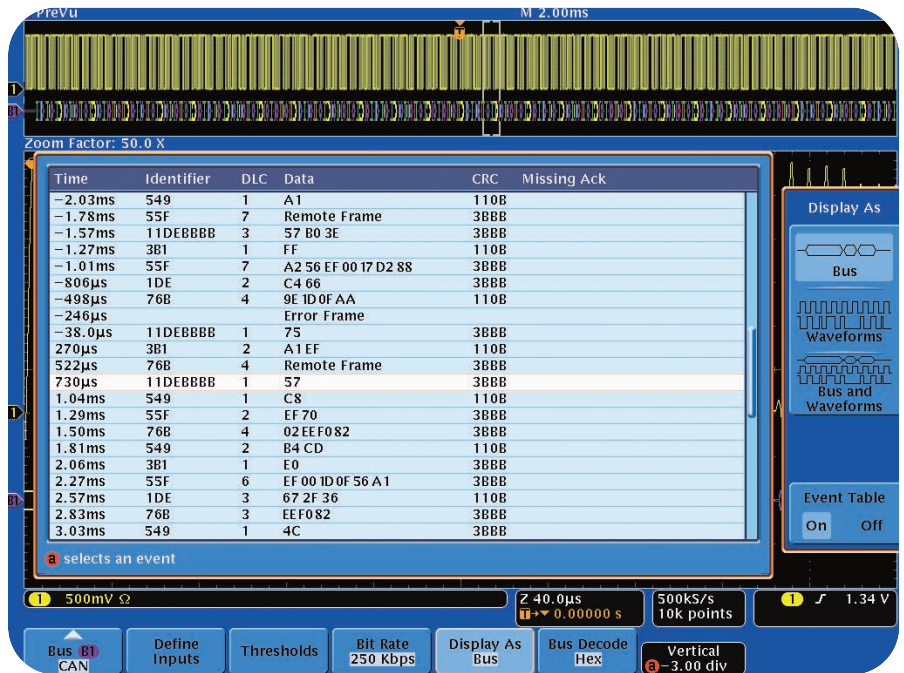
PreVu

M 2.00ms

T

1

B1

Zoom Factor: 50.0 X

| Time | Identifier | DLC | Data | CRC | Missing Ack |
|---|---|---|---|---|---|
| −2.03ms | 549 | 1 | A1 | 110B | |
| −1.78ms | 55F | 7 | Remote Frame | 3BBB | |
| −1.57ms | 11DEBBBB | 3 | 57 B0 3E | 3BBB | |
| −1.27ms | 3B1 | 1 | FF | 110B | |
| −1.01ms | 55F | 7 | A2 56 EF 00 17 D2 88 | 3BBB | |
| −806µs | 1DE | 2 | C4 66 | 3BBB | |
| −498µs | 76B | 4 | 9E 1D 0F AA | 110B | |
| −246µs | | | Error Frame | | |
| −38.0µs | 11DEBBBB | 1 | 75 | 3BBB | |
| 270µs | 3B1 | 2 | A1 EF | 110B | |
| 522µs | 76B | 4 | Remote Frame | 3BBB | |
| 730µs | 11DEBBBB | 1 | 57 | 3BBB | |
| 1.04ms | 549 | 1 | C8 | 110B | |
| 1.29ms | 55F | 2 | EF 70 | 3BBB | |
| 1.50ms | 76B | 4 | 02 EE F0 82 | 3BBB | |
| 1.81ms | 549 | 2 | B4 CD | 110B | |
| 2.06ms | 3B1 | 1 | E0 | 3BBB | |
| 2.27ms | 55F | 6 | EF 00 1D 0F 56 A1 | 3BBB | |
| 2.57ms | 1DE | 3 | 67 2F 36 | 110B | |
| 2.83ms | 76B | 3 | EE F0 82 | 3BBB | |
| 3.03ms | 549 | 1 | 4C | 3BBB | |

a selects an event

Display As

Bus

Waveforms

Bus and Waveforms

Event Table

On Off

1 500mV Ω

Z 40.0µs
T→▾ 0.00000 s

500kS/s
10k points

1 ʃ 1.34 V

Bus B1 CAN

Define Inputs

Thresholds

Bit Rate 250 Kbps

Display As Bus

Bus Decode Hex

Vertical
a −3.00 div